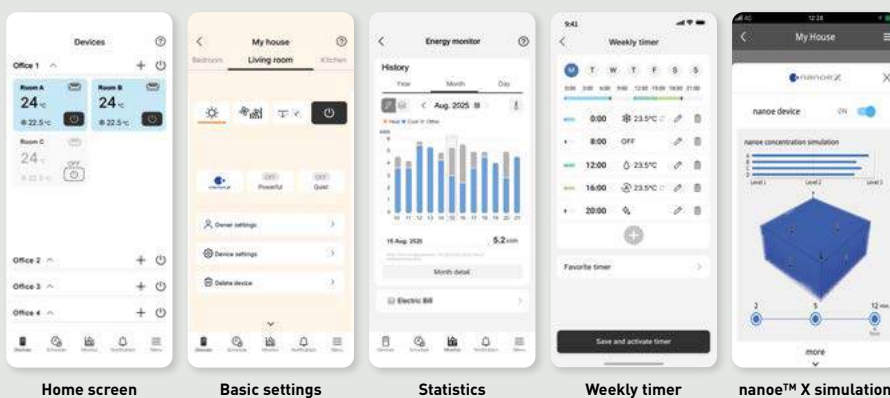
Devices

Office 1

Room A
24°C
22.5°C

Room B
24°C
22.5°C

Room C
24°C
OFF

Office 2

Office 3

Office 4

My house

Bedroom Living room Kitchen

Powerful Quiet

Owner settings

Device settings

Delete device

Energy monitor

History

Year Month Day

Aug. 2025

15 Aug. 2025

5.2 kWh

Month detail

Electric Bill

9:41

Weekly timer

M T W T F S S

0:00 23.5°C

8:00 OFF

12:00 23.5°C

16:00 23.5°C

20:00

Favorite timer

Save and activate timer

My House

nanoe X

nanoe device ON

nanoe concentration simulation

Level 1 Level 2 Level 3

2 5 12 min

more

Home screen

Basic settings

Statistics

Weekly timer

nanoe™ X simulation